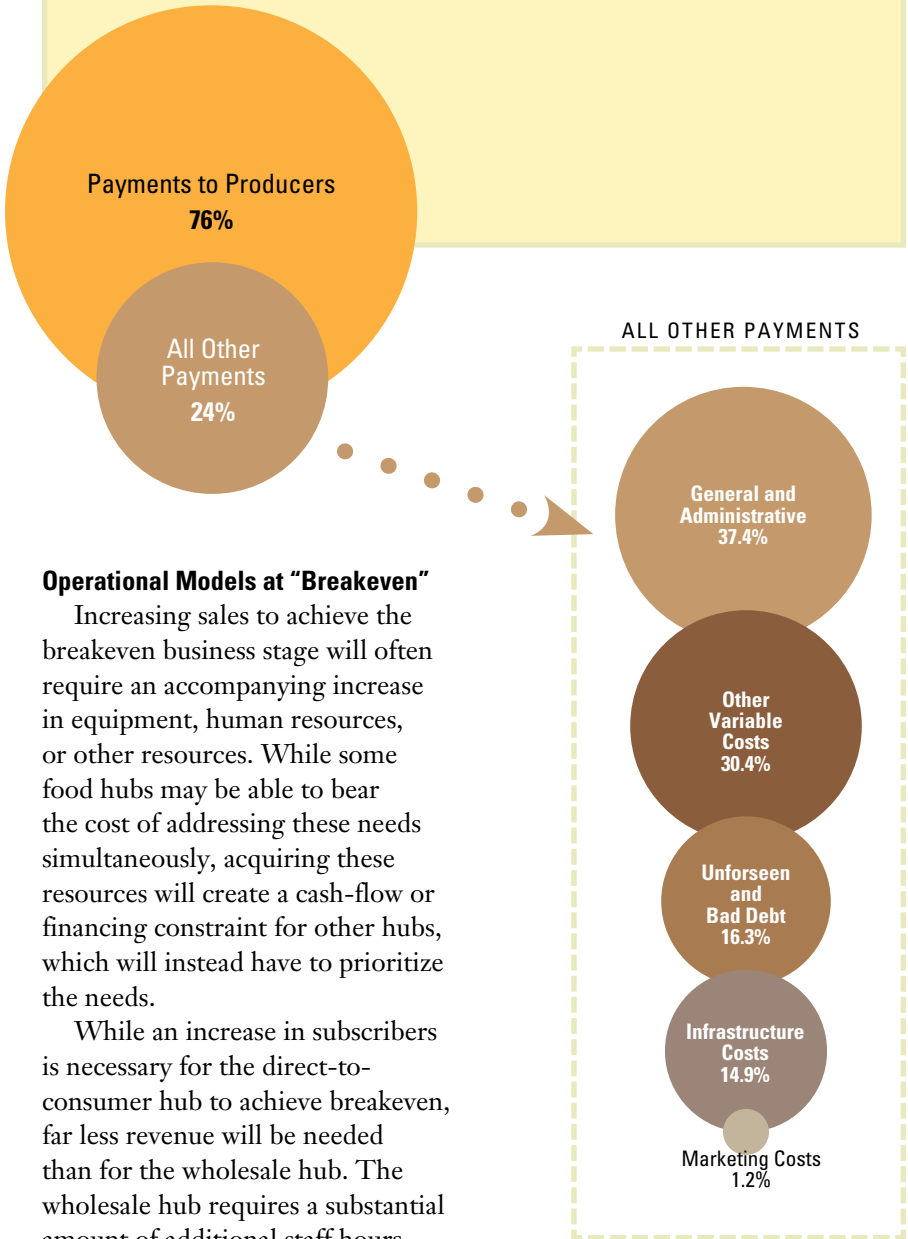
Payments to Producers
76%

All Other Payments
24%

ALL OTHER PAYMENTS

General and Administrative
37.4%

Other Variable Costs
30.4%

Unforseen and Bad Debt
16.3%

Infrastructure Costs
14.9%

Marketing Costs
1.2%

Operational Models at "Breakeven"

Increasing sales to achieve the breakeven business stage will often require an accompanying increase in equipment, human resources, or other resources. While some food hubs may be able to bear the cost of addressing these needs simultaneously, acquiring these resources will create a cash-flow or financing constraint for other hubs, which will instead have to prioritize the needs.

While an increase in subscribers is necessary for the direct-to-consumer hub to achieve breakeven, far less revenue will be needed than for the wholesale hub. The wholesale hub requires a substantial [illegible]